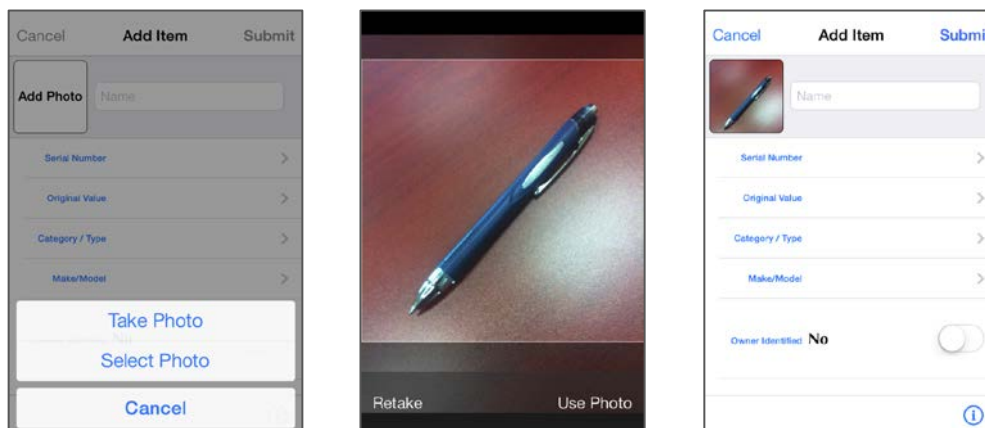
Cancel Add Item Submit

Add Photo Name

Serial Number

Original Value

Category / Type

Make/Model

Take Photo

Select Photo

Cancel

Retake Use Photo

Cancel Add Item Submi

Name

Serial Number

Original Value

Category / Type

Make/Model

Owner Identified No